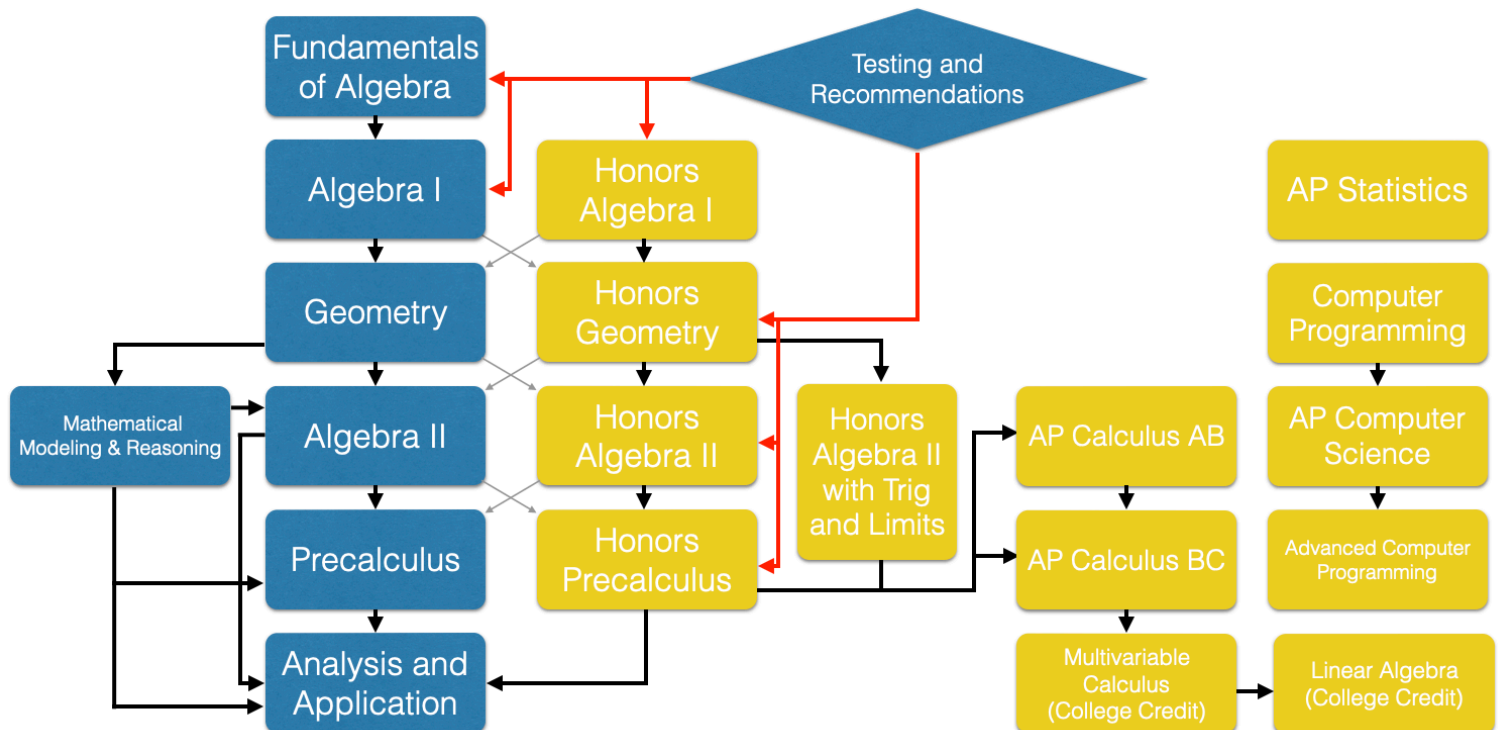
Fundamentals of Algebra

Testing and Recommendations

Algebra I

Honors Algebra I

AP Statistics

Geometry

Honors Geometry

Computer Programming

Mathematical Modeling & Reasoning

Algebra II

Honors Algebra II

Honors Algebra II with Trig and Limits

AP Calculus AB

AP Computer Science

Precalculus

Honors Precalculus

AP Calculus BC

Advanced Computer Programming

Analysis and Application

Multivariable Calculus (College Credit)

Linear Algebra (College Credit)